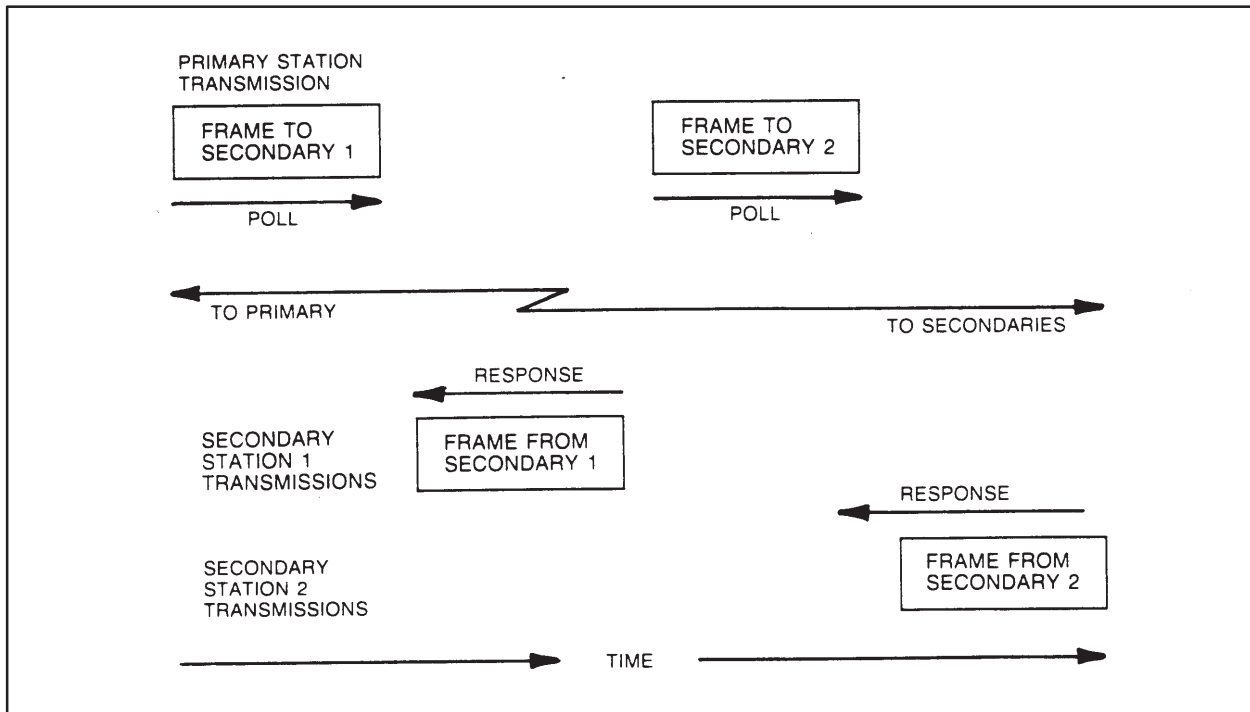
PRIMARY STATION TRANSMISSION

FRAME TO SECONDARY 1

POLL

FRAME TO SECONDARY 2

POLL

TO PRIMARY

TO SECONDARIES

RESPONSE

SECONDARY STATION 1 TRANSMISSIONS

FRAME FROM SECONDARY 1

RESPONSE

SECONDARY STATION 2 TRANSMISSIONS

FRAME FROM SECONDARY 2

TIME